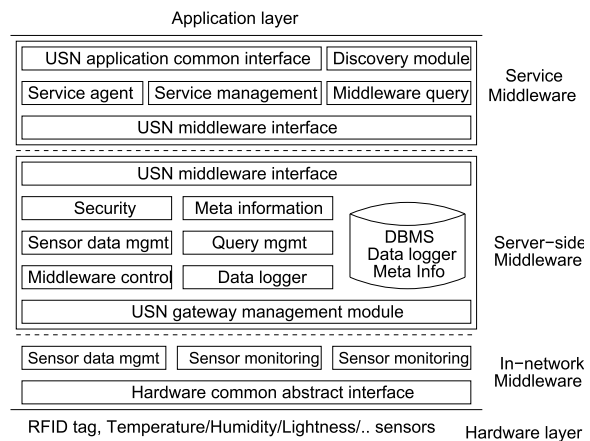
Application layer

USN application common interface
Discovery module
Service agent
Service management
Middleware query
USN middleware interface

Service Middleware

USN middleware interface
Security
Meta information
Sensor data mgmt
Query mgmt
Middleware control
Data logger
DBMS Data logger Meta Info
USN gateway management module

Server-side Middleware

Sensor data mgmt
Sensor monitoring
Sensor monitoring
Hardware common abstract interface

In-network Middleware

RFID tag, Temperature/Humidity/Lightness/.. sensors

Hardware layer